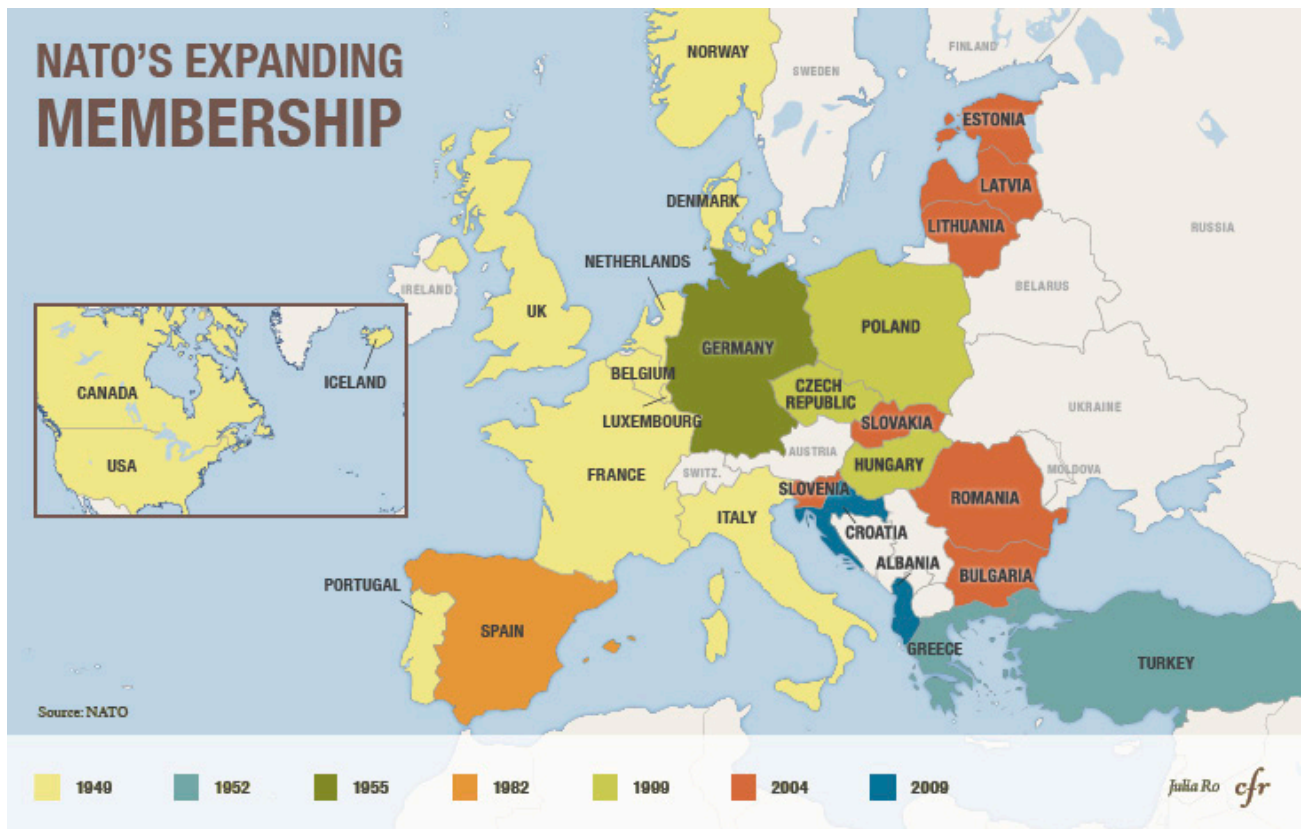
NATO'S EXPANDING MEMBERSHIP

NORWAY
FINLAND
SWEDEN
ESTONIA
LATVIA
LITHUANIA
RUSSIA
DENMARK
NETHERLANDS
IRELAND
UK
BELARUS
GERMANY
POLAND
CANADA
ICELAND
USA
BELGIUM
CZECH REPUBLIC
LUXEMBOURG
SLOVAKIA
UKRAINE
AUSTRIA
FRANCE
SWITZ.
HUNGARY
MOLDOVA
SLOVENIA
ROMANIA
CROATIA
ITALY
ALBANIA
BULGARIA
PORTUGAL
SPAIN
GREECE
TURKEY

Source: NATO

1949
1952
1955
1982
1999
2004
2009

Julia Ro
cfr